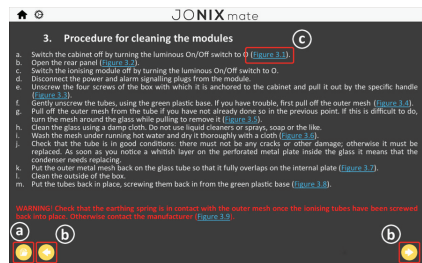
JONIXmate

3. Procedure for cleaning the modules

c

a. Switch the cabinet off by turning the luminous On/Off switch to 0 (Figure 3.1).
b. Open the rear panel (Figure 3.2).
c. Switch the ionising module off by turning the luminous On/Off switch to O.
d. Disconnect the power and alarm signalling plugs from the module.
e. Unscrew the four screws of the box with which it is anchored to the cabinet and pull it out by the specific handle (Figure 3.3).
f. Gently unscrew the tubes, using the green plastic base. If you have trouble, first pull off the outer mesh (Figure 3.4).
g. Pull off the outer mesh from the tube if you have not already done so in the previous point. If this is difficult to do, turn the mesh around the glass while pulling to remove it (Figure 3.5).
h. Clean the glass using a damp cloth. Do not use liquid cleaners or sprays, soap or the like.
i. Wash the mesh under running hot water and dry it thoroughly with a cloth (Figure 3.6).
j. Check that the tube is in good conditions: there must not be any cracks or other damage; otherwise it must be replaced. As soon as you notice a whitish layer on the perforated metal plate inside the glass it means that the condenser needs replacing.
k. Put the outer metal mesh back on the glass tube so that it fully overlaps on the internal plate (Figure 3.7).
l. Clean the outside of the box.
m. Put the tubes back in place, screwing them back in from the green plastic base (Figure 3.8).

WARNING: Check that the earthing spring is in contact with the outer mesh once the ionising tubes have been screwed back into place. Otherwise contact the manufacturer (Figure 3.9).

a b b